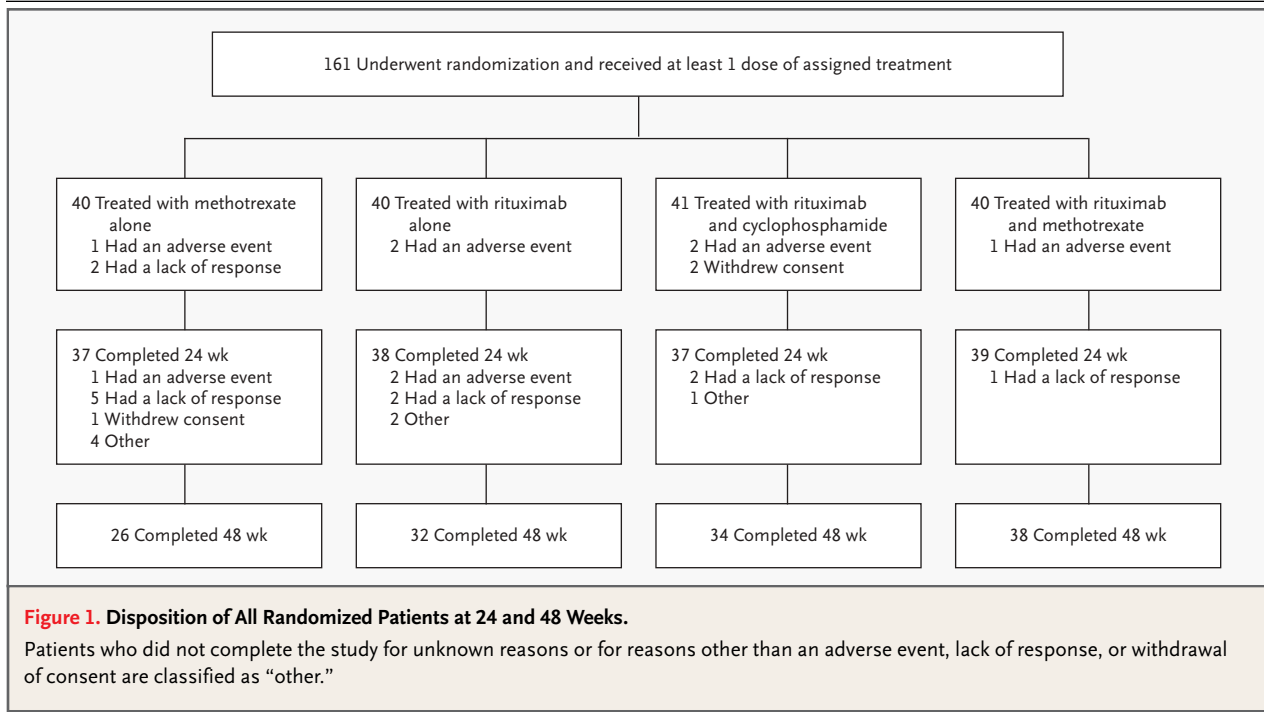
161 Underwent randomization and received at least 1 dose of assigned treatment

40 Treated with methotrexate alone
1 Had an adverse event
2 Had a lack of response

37 Completed 24 wk
1 Had an adverse event
5 Had a lack of response
1 Withdrew consent
4 Other

26 Completed 48 wk

40 Treated with rituximab alone
2 Had an adverse event

38 Completed 24 wk
2 Had an adverse event
2 Had a lack of response
2 Other

32 Completed 48 wk

41 Treated with rituximab and cyclophosphamide
2 Had an adverse event
2 Withdrew consent

37 Completed 24 wk
2 Had a lack of response
1 Other

34 Completed 48 wk

40 Treated with rituximab and methotrexate
1 Had an adverse event

39 Completed 24 wk
1 Had a lack of response

38 Completed 48 wk

Figure 1. Disposition of All Randomized Patients at 24 and 48 Weeks.

Patients who did not complete the study for unknown reasons or for reasons other than an adverse event, lack of response, or withdrawal of consent are classified as “other.”